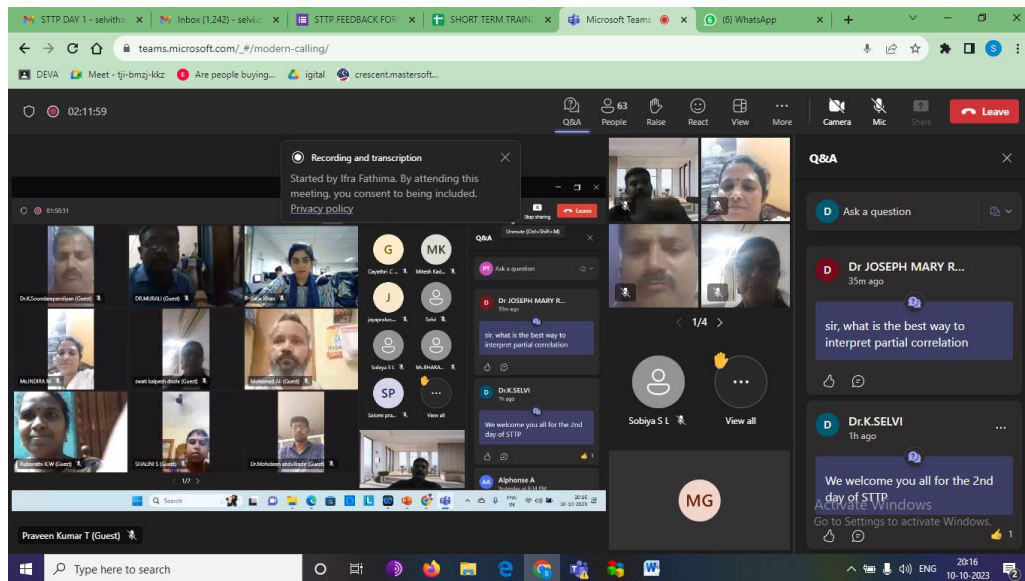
STTP DAY 1 - selvitha ×
Inbox (1,242) - selvi.c ×
STTP FEEDBACK FOR ×
SHORT TERM TRAINI ×
Microsoft Teams ×
(6) WhatsApp ×
+

teams.microsoft.com/_#/modern-calling/

DEVA
Meet - tji-bmzj-kkz
Are people buying...
igital
crescent.mastersoft...

02:11:59

Q&A
63 People
Raise
React
View
More
Camera
Mic
Share
Leave

Recording and transcription
Started by Ifra Fathima. By attending this meeting, you consent to being included.
Privacy policy

01:50:31

Dr.K.Soundararpandiyan (Guest)
DR.MURALI (Guest)
Saiya Khan
Ms.INDRA M
swati kalpesh doshi (Guest)
Mohamed Ali (Guest)
Rubavathi ICW (Guest)
SHALINI S (Guest)
Dr.Mohideen abdulkadir (Guest)
1/2

G
Gayathri C...
MK
Mitesh Kad...
J
jayapraka...
Selvi
Sobiya S L
Ms.EHARA...
SP
Saloni pra...
View all

Stop sharing
Leave
Unmute (Ctrl+Shift+M)

Q&A
Ask a question
Dr JOSEPH MARY R...
35m ago
sir, what is the best way to interpret partial correlation
Dr.K.SELVI
1h ago
We welcome you all for the 2nd day of STTP
Alphonse A

Search
20:16
10-10-2023

1/4
Sobiya S L
View all
MG

Q&A
Ask a question
Dr JOSEPH MARY R...
35m ago
sir, what is the best way to interpret partial correlation
Dr.K.SELVI
1h ago
We welcome you all for the 2nd day of STTP
1

Activate Windows
Go to Settings to activate Windows.

Praveen Kumar T (Guest)

Type here to search
ENG
20:16
10-10-2023